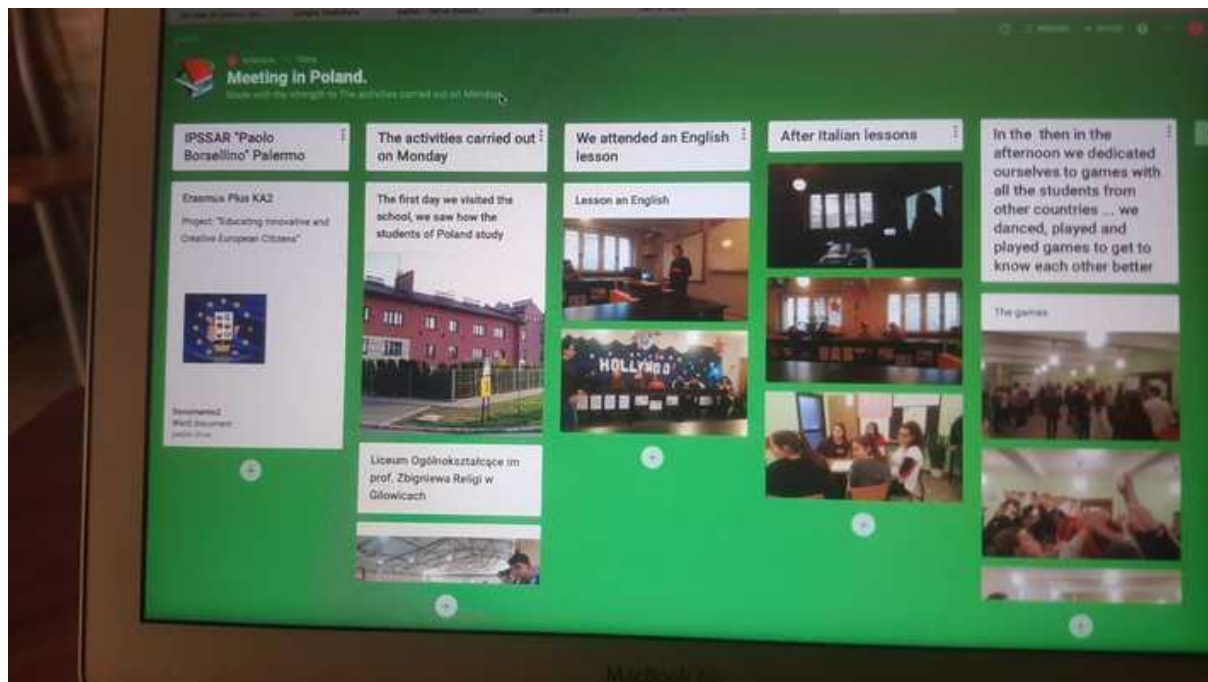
Meeting in Poland.

Made with the strength to The activities carried out on Monday

IPSSAR "Paolo Borsellino" Palermo

Erasmus Plus KA2

Project: "Educating Innovative and Creative European Citizens"

Document2
Word document
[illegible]

The activities carried out on Monday

The first day we visited the school, we saw how the students of Poland study

Liceum Ogólnokształcące im prof. Zbigniewa Religi w Gilowicach

We attended an English lesson

Lesson an English

HOLLYWOOD

After Italian lessons

In the then in the afternoon we dedicated ourselves to games with all the students from other countries ... we danced, played and played games to get to know each other better

The games

MacBook Air